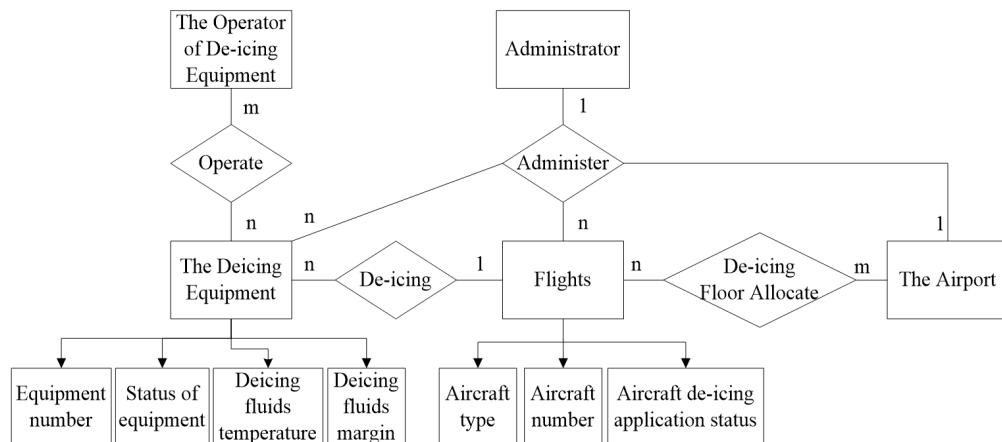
The Operator of De-icing Equipment

Administrator

m

1

Operate

Administer

n

n

n

1

The Deicing Equipment

n

De-icing

1

Flights

n

De-icing Floor Allocate

m

The Airport

Equipment number

Status of equipment

Deicing fluids temperature

Deicing fluids margin

Aircraft type

Aircraft number

Aircraft de-icing application status